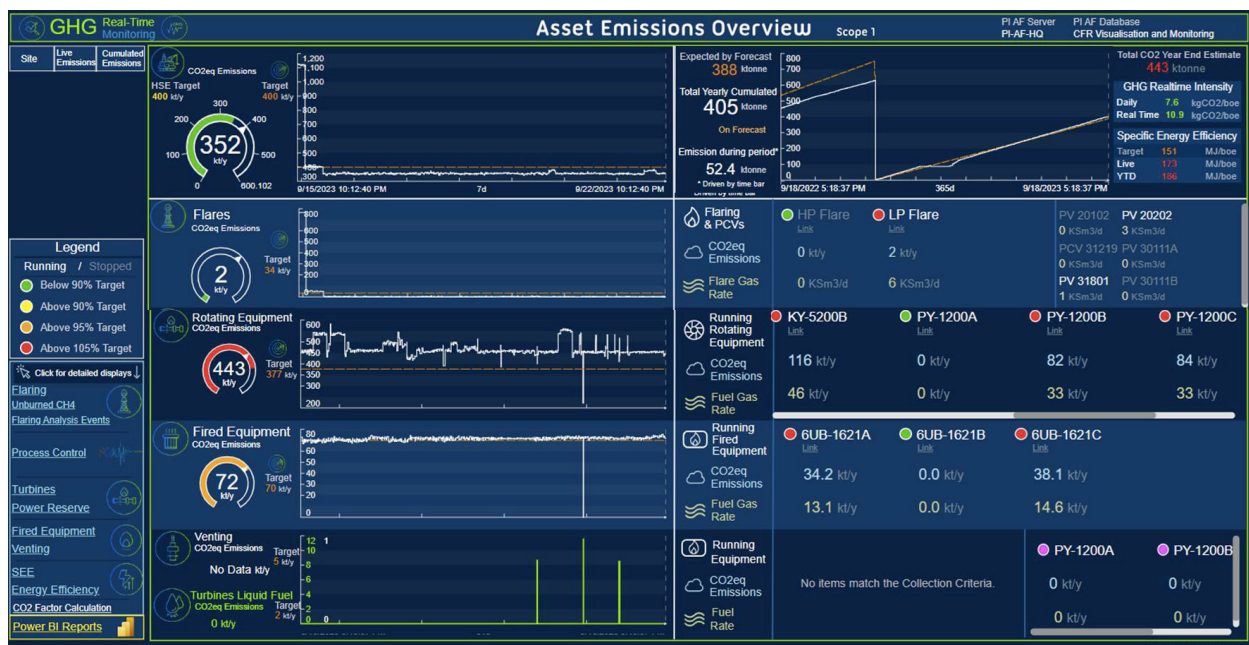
GHG Real-Time Monitoring

Asset Emissions Overview

Scope 1

PI AF Server
PI-AF-HQ

PI AF Database
CFR Visualisation and Monitoring

| Site | Live Emissions | Cumulated Emissions |
|---|---|---|

Legend
Running / Stopped
Below 90% Target
Above 90% Target
Above 95% Target
Above 105% Target

Click for detailed displays
Flaring
Unburned CH4
Flaring Analysis Events
Process Control
Turbines
Power Reserve
Fired Equipment
Venting
SEE
Energy Efficiency
CO2 Factor Calculation
Power BI Reports

CO2eq Emissions
HSE Target
400 kt/y
Target
400 kt/y
100
200
352
kt/y
400
500
0
600.102

1,200
1,100
1,000
900
800
700
600
500
400
300
9/15/2023 10:12:40 PM
7d
9/22/2023 10:12:40 PM

Expected by Forecast
388 ktonne
Total Yearly Cumulated
405 ktonne
On Forecast
Emission during period*
52.4 ktonne
* Driven by time bar

800
700
600
500
400
300
200
100
9/18/2022 5:18:37 PM
365d
9/18/2023 5:18:37 PM

Total CO2 Year End Estimate
443 ktonne

GHG Realtime Intensity
Daily 7.6 kgCO2/boe
Real Time 10.9 kgCO2/boe

Specific Energy Efficiency
Target 151 MJ/boe
Live 173 MJ/boe
YTD 186 MJ/boe

Flares
CO2eq Emissions
Target
34 kt/y
2
kt/y
800
600
500
400
300
200
100

Flaring & PCVs
CO2eq Emissions
Flare Gas Rate

HP Flare
Link
0 kt/y
0 KSm3/d

LP Flare
Link
2 kt/y
6 KSm3/d

PV 20102
0 KSm3/d
PV 20202
3 KSm3/d
PCV 31219
0 KSm3/d
PV 30111A
0 KSm3/d
PV 31801
1 KSm3/d
PV 30111B
0 KSm3/d

Rotating Equipment
CO2eq Emissions
443
kt/y
Target
377 kt/y
600
550
500
450
400
350
300
200

Running Rotating Equipment
CO2eq Emissions
Fuel Gas Rate

KY-5200B
Link
116 kt/y
46 kt/y

PY-1200A
Link
0 kt/y
0 kt/y

PY-1200B
Link
82 kt/y
33 kt/y

PY-1200C
Link
84 kt/y
33 kt/y

Fired Equipment
CO2eq Emissions
72
kt/y
Target
70 kt/y
80
70
60
50
40
30
20
10
0

Running Fired Equipment
CO2eq Emissions
Fuel Gas Rate

6UB-1621A
Link
34.2 kt/y
13.1 kt/y

6UB-1621B
Link
0.0 kt/y
0.0 kt/y

6UB-1621C
Link
38.1 kt/y
14.6 kt/y

Venting
CO2eq Emissions
No Data kt/y
Target
5 kt/y
Turbines Liquid Fuel
CO2eq Emissions
0 kt/y
Target
2 kt/y
12
10
8
6
4
2
0
1

Running Equipment
CO2eq Emissions
Fuel Rate

No items match the Collection Criteria.

PY-1200A
0 kt/y
0 kt/y

PY-1200B
0 kt/y
0 kt/y